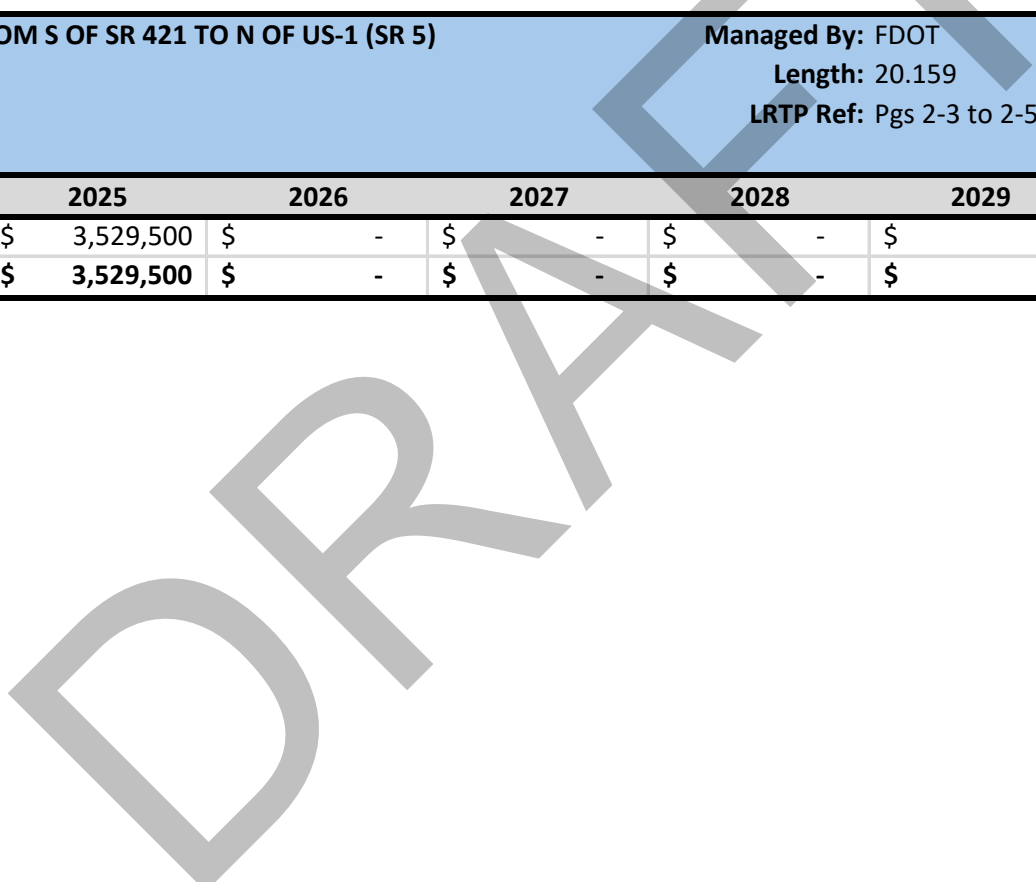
OM S OF SR 421 TO N OF US-1 (SR 5)

Managed By: FDOT
Length: 20.159
LRTP Ref: Pgs 2-3 to 2-5

| 2025 | 2026 | 2027 | 2028 | 2029 |
|---|---|---|---|---|
| \$ 3,529,500 | \$ - | \$ - | \$ - | \$ |
| **\$ 3,529,500** | **\$ -** | **\$ -** | **\$ -** | **\$** |

DRAFT